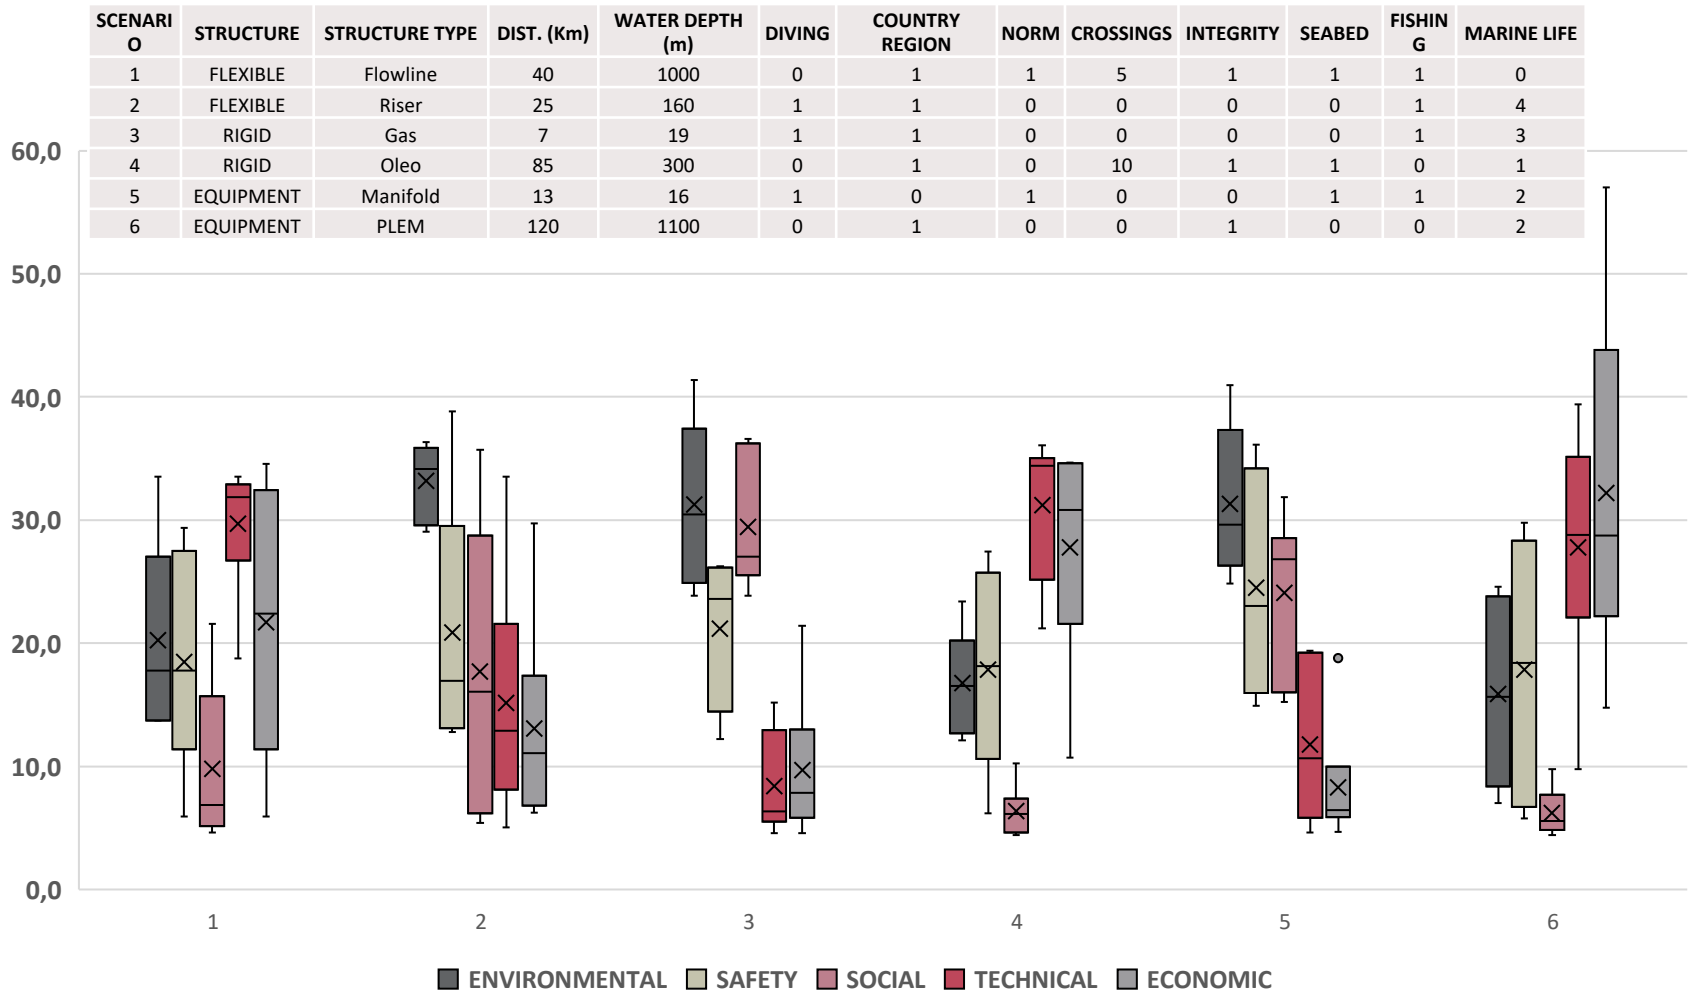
| SCENARIO | STRUCTURE | STRUCTURE TYPE | DIST. (Km) | WATER DEPTH (m) | DIVING | COUNTRY REGION | NORM | CROSSINGS | INTEGRITY | SEABED | FISHING | MARINE LIFE |
|---|---|---|---|---|---|---|---|---|---|---|---|---|
| 1 | FLEXIBLE | Flowline | 40 | 1000 | 0 | 1 | 1 | 5 | 1 | 1 | 1 | 0 |
| 2 | FLEXIBLE | Riser | 25 | 160 | 1 | 1 | 0 | 0 | 0 | 0 | 1 | 4 |
| 3 | RIGID | Gas | 7 | 19 | 1 | 1 | 0 | 0 | 0 | 0 | 1 | 3 |
| 4 | RIGID | Oleo | 85 | 300 | 0 | 1 | 0 | 10 | 1 | 1 | 0 | 1 |
| 5 | EQUIPMENT | Manifold | 13 | 16 | 1 | 0 | 1 | 0 | 0 | 1 | 1 | 2 |
| 6 | EQUIPMENT | PLEM | 120 | 1100 | 0 | 1 | 0 | 0 | 1 | 0 | 0 | 2 |

60,0
50,0
40,0
30,0
20,0
10,0
0,0

1 2 3 4 5 6

ENVIRONMENTAL SAFETY SOCIAL TECHNICAL ECONOMIC